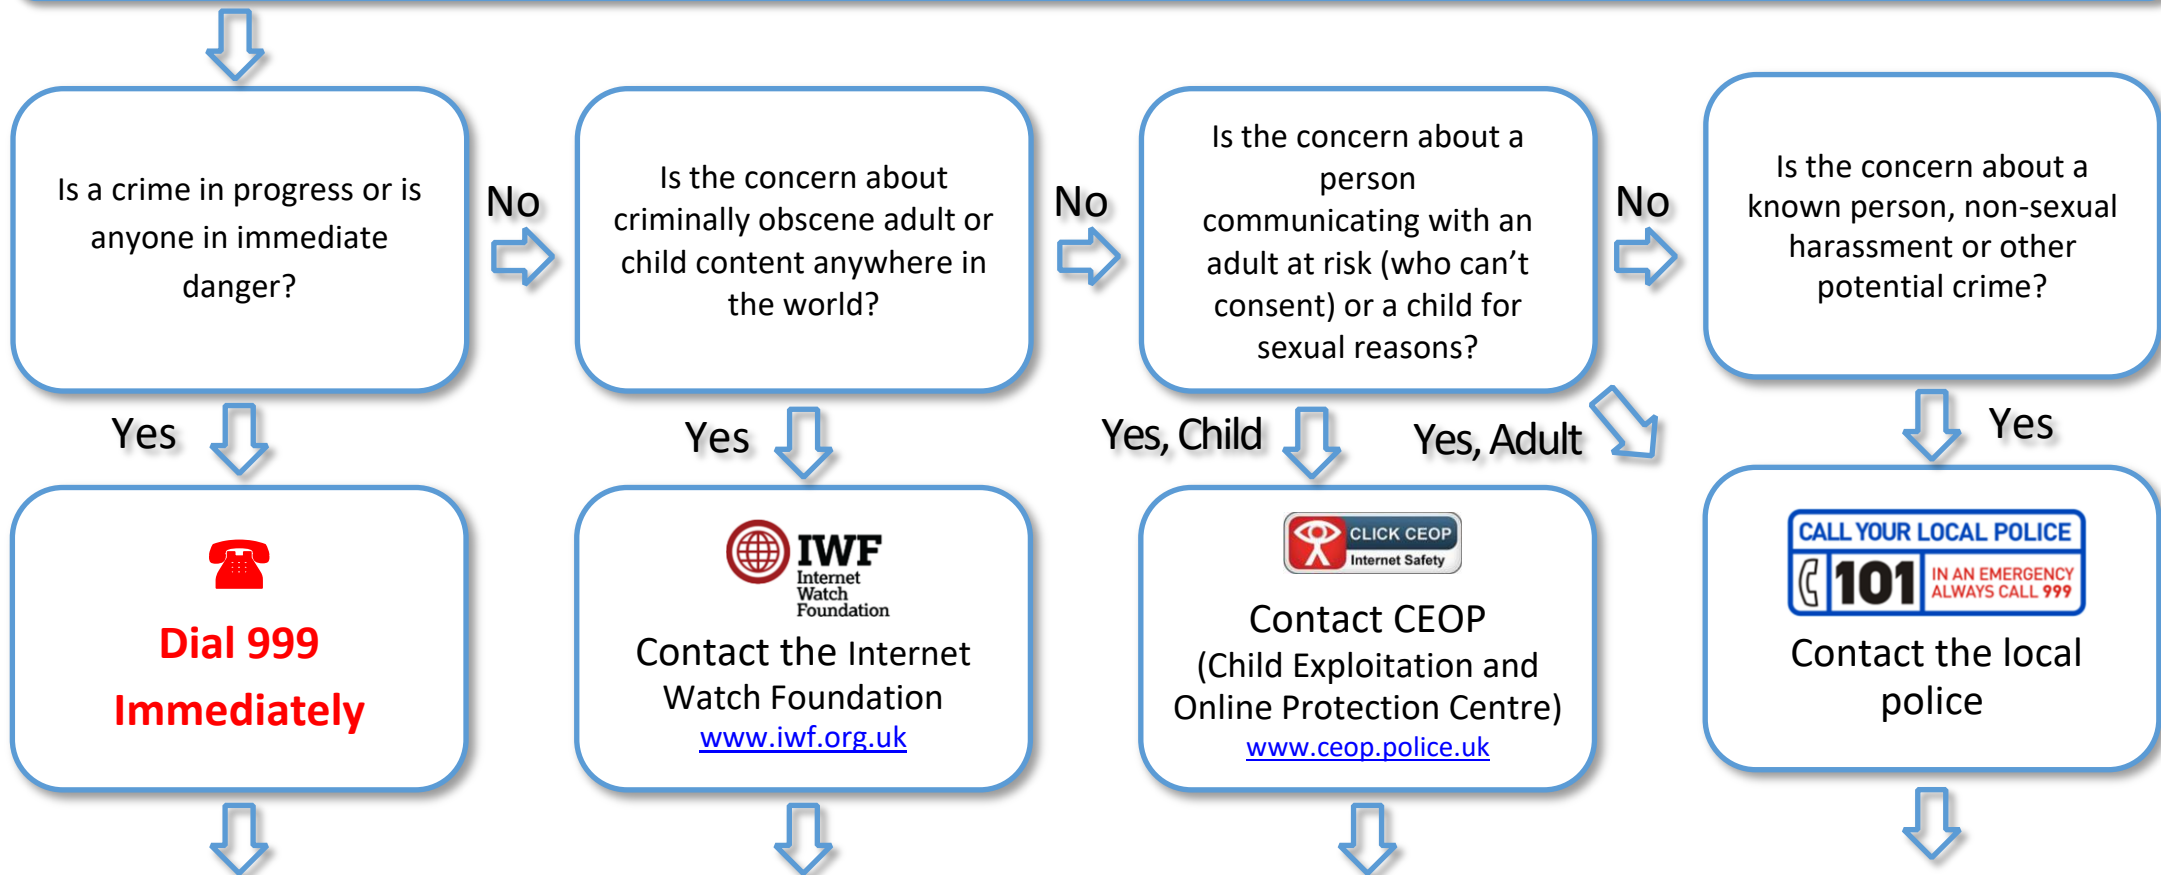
Is a crime in progress or is anyone in immediate danger?

No

Is the concern about criminally obscene adult or child content anywhere in the world?

No

Is the concern about a person communicating with an adult at risk (who can't consent) or a child for sexual reasons?

No

Is the concern about a known person, non-sexual harassment or other potential crime?

Yes

Dial 999 Immediately

Yes

IWF Internet Watch Foundation

Contact the Internet Watch Foundation www.iwf.org.uk

Yes, Child

Yes, Adult

CLICK CEOP Internet Safety

Contact CEOP (Child Exploitation and Online Protection Centre) www.ceop.police.uk

Yes

CALL YOUR LOCAL POLICE 101 IN AN EMERGENCY ALWAYS CALL 999

Contact the local police